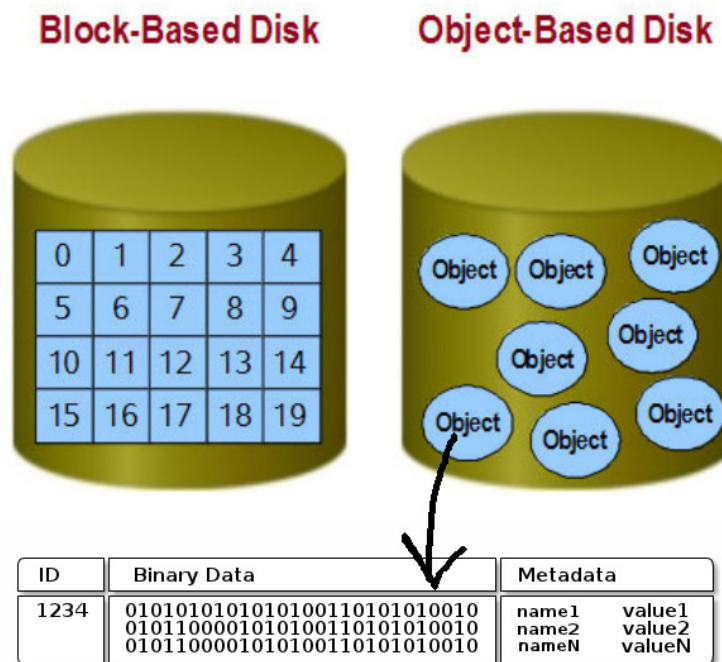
Block-Based Disk

Object-Based Disk

| 0 | 1 | 2 | 3 | 4 |
|---|---|---|---|---|
| 5 | 6 | 7 | 8 | 9 |
| 10 | 11 | 12 | 13 | 14 |
| 15 | 16 | 17 | 18 | 19 |

Object Object Object Object Object Object Object Object Object

| ID | Binary Data | Metadata |
|---|---|---|
| 1234 | 010101010101010011010101010010 010110000101010011010101010010 010110000101010011010101010010 | name1 value1 name2 value2 nameN valueN |